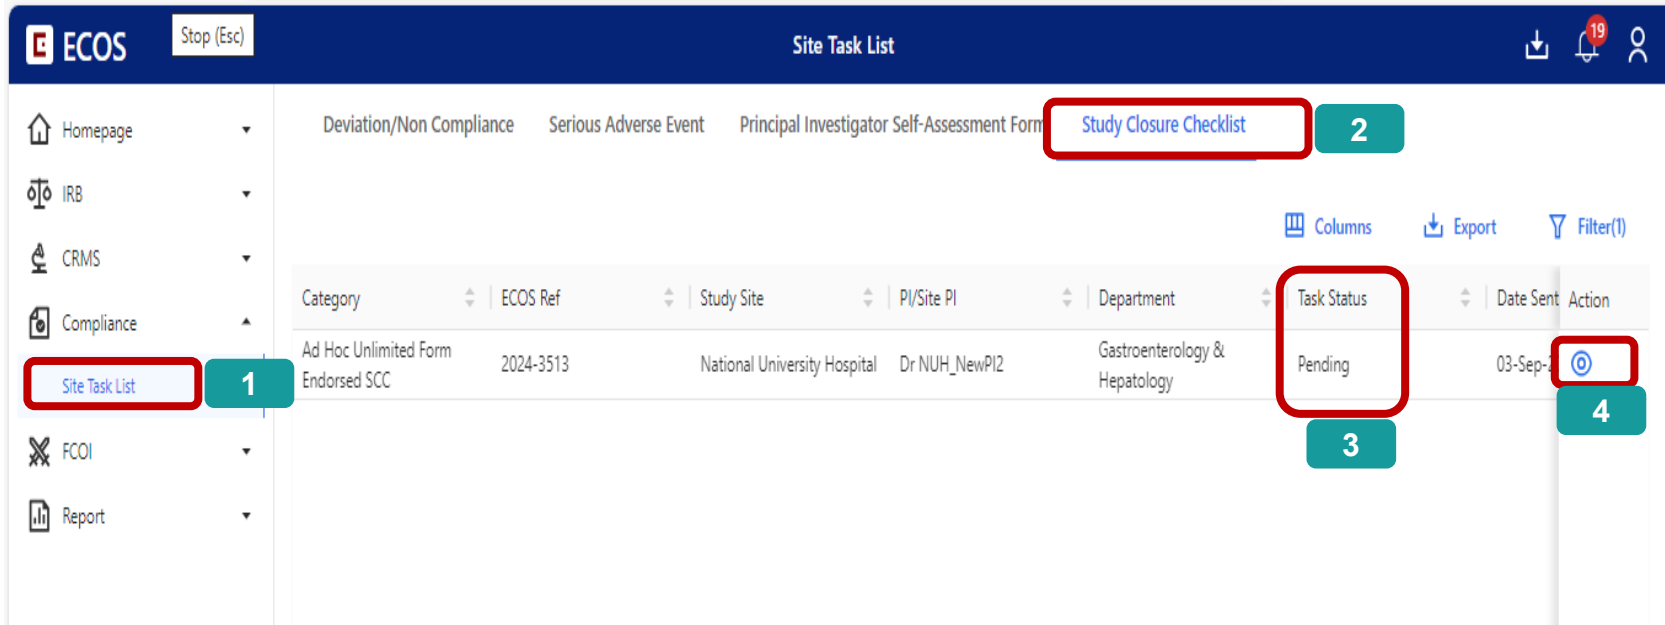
ECOS Stop (Esc)

Site Task List

19

Homepage

IRB

CRMS

Compliance

Site Task List

1

FCOI

Report

Deviation/Non Compliance Serious Adverse Event Principal Investigator Self-Assessment Form Study Closure Checklist

2

Columns Export Filter(1)

| Category | ECOS Ref | Study Site | PI/Site PI | Department | Task Status | Date Sent | Action |
|---|---|---|---|---|---|---|---|
| Ad Hoc Unlimited Form Endorsed SCC | 2024-3513 | National University Hospital | Dr NUH_NewPI2 | Gastroenterology & Hepatology | Pending | 03-Sep-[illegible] | |

3

4